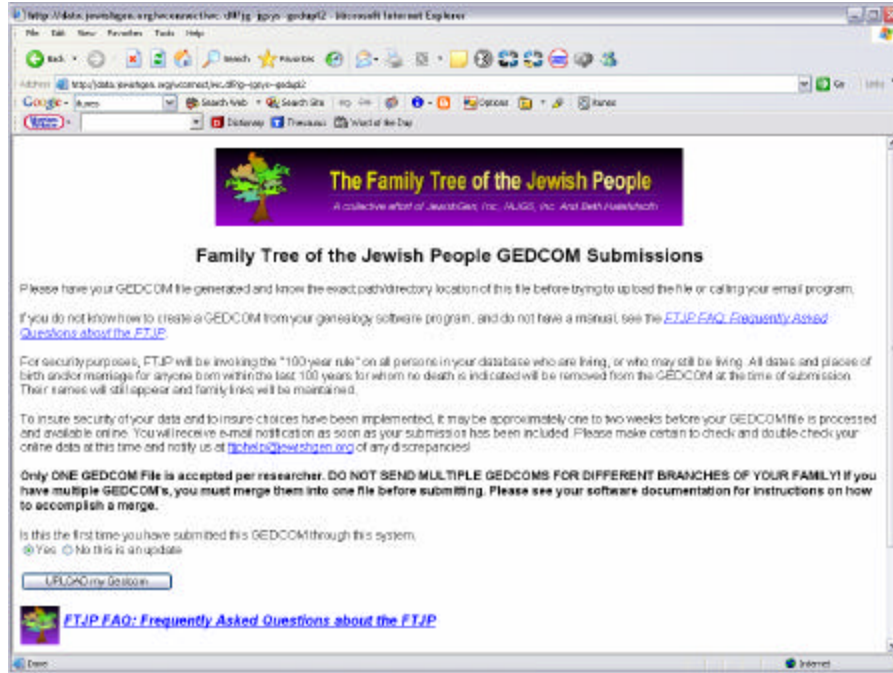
http://data.jewishgen.org/wconnect/wc.dll?jg~jgsys~gedupl2 - Microsoft Internet Explorer

File Edit View Favorites Tools Help

Back Search Favorites

Address http://data.jewishgen.org/wconnect/wc.dll?jg~jgsys~gedupl2 Go Links

Google Search Web Search Site Options

Dictionary Thesaurus Word of the Day

The Family Tree of the Jewish People

A collective effort of JewishGen, Inc., IAJGS, Inc. And Beth Hatefutsoth

Family Tree of the Jewish People GEDCOM Submissions

Please have your GEDCOM file generated and know the exact path/directory location of this file before trying to upload the file or calling your email program.

If you do not know how to create a GEDCOM from your genealogy software program, and do not have a manual, see the FTJP FAQ: Frequently Asked Questions about the FTJP.

For security purposes, FTJP will be invoking the "100 year rule" on all persons in your database who are living, or who may still be living. All dates and places of birth and/or marriage for anyone born within the last 100 years for whom no death is indicated will be removed from the GEDCOM at the time of submission. Their names will still appear and family links will be maintained.

To insure security of your data and to insure choices have been implemented, it may be approximately one to two weeks before your GEDCOM file is processed and available online. You will receive e-mail notification as soon as your submission has been included. Please make certain to check and double check your online data at this time and notify us at ftjphelp@jewishgen.org of any discrepancies!

Only ONE GEDCOM File is accepted per researcher. DO NOT SEND MULTIPLE GEDCOMS FOR DIFFERENT BRANCHES OF YOUR FAMILY! If you have multiple GEDCOM's, you must merge them into one file before submitting. Please see your software documentation for instructions on how to accomplish a merge.

Is this the first time you have submitted this GEDCOM through this system.
Yes No this is an update

UPLOAD my Gedcom

FTJP FAQ: Frequently Asked Questions about the FTJP

Done Internet